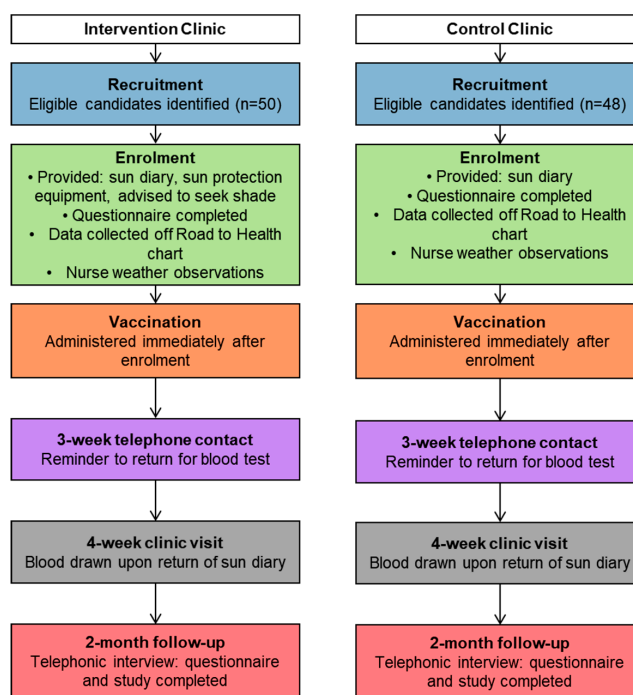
Intervention Clinic

Recruitment
Eligible candidates identified (n=50)

Enrolment
• Provided: sun diary, sun protection equipment, advised to seek shade
• Questionnaire completed
• Data collected off Road to Health chart
• Nurse weather observations

Vaccination
Administered immediately after enrolment

3-week telephone contact
Reminder to return for blood test

4-week clinic visit
Blood drawn upon return of sun diary

2-month follow-up
Telephonic interview: questionnaire and study completed

Control Clinic

Recruitment
Eligible candidates identified (n=48)

Enrolment
• Provided: sun diary
• Questionnaire completed
• Data collected off Road to Health chart
• Nurse weather observations

Vaccination
Administered immediately after enrolment

3-week telephone contact
Reminder to return for blood test

4-week clinic visit
Blood drawn upon return of sun diary

2-month follow-up
Telephonic interview: questionnaire and study completed